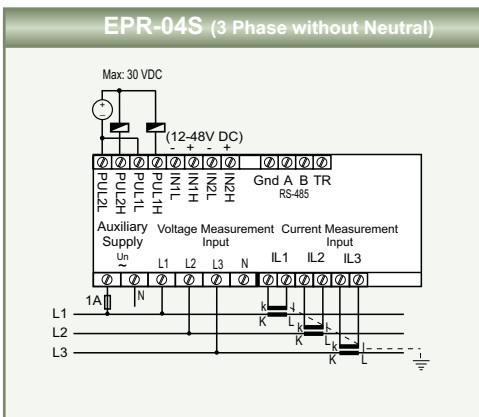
EPR-04S (3 Phase without Neutral)

Max: 30 VDC

+
-

(12-48V DC)
- + - +

PUL2L PUL2H PUL1L PUL1H IN1L IN1H IN2L IN2H

Gnd A B TR
RS-485

Auxiliary Supply
Un
~

Voltage Measurement Input

Current Measurement Input

L1 L2 L3 N IL1 IL2 IL3

1A
N

k L K
k L K
k L K

L1
L2
L3